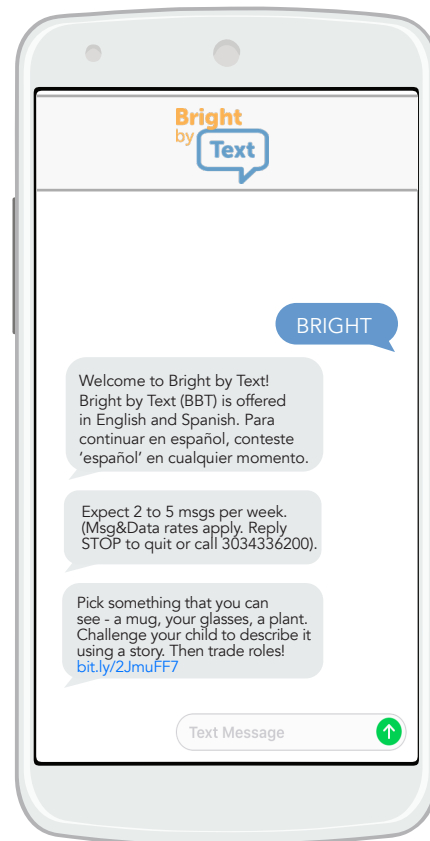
Bright by Text

BRIGHT

Welcome to Bright by Text! Bright by Text (BBT) is offered in English and Spanish. Para continuar en español, conteste 'español' en cualquier momento.

Expect 2 to 5 msgs per week. (Msg&Data rates apply. Reply STOP to quit or call 3034336200).

Pick something that you can see - a mug, your glasses, a plant. Challenge your child to describe it using a story. Then trade roles! bit.ly/2JmuFF7

Text Message